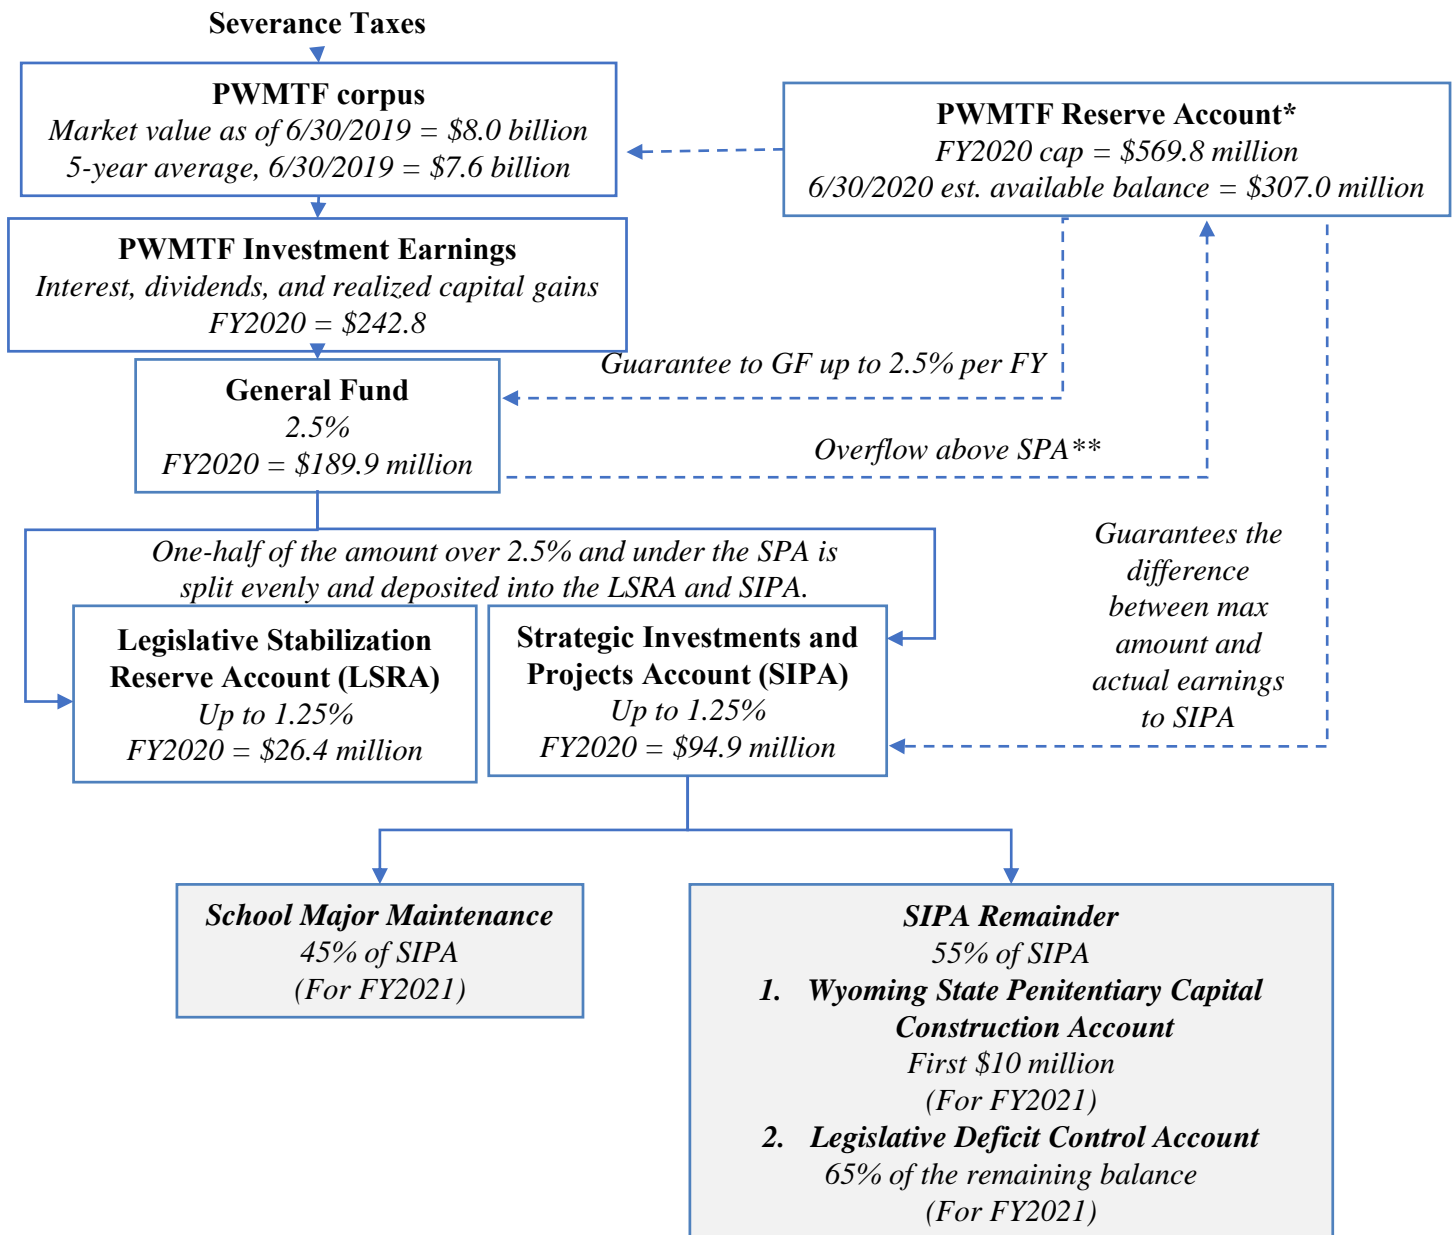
Severance Taxes

PWMTF corpus
Market value as of 6/30/2019 = \$8.0 billion
5-year average, 6/30/2019 = \$7.6 billion

PWMTF Reserve Account*
FY2020 cap = \$569.8 million
6/30/2020 est. available balance = \$307.0 million

PWMTF Investment Earnings
Interest, dividends, and realized capital gains
FY2020 = \$242.8

Guarantee to GF up to 2.5% per FY

General Fund
2.5%
FY2020 = \$189.9 million

Overflow above SPA**

One-half of the amount over 2.5% and under the SPA is split evenly and deposited into the LSRA and SIPA.

Guarantees the difference between max amount and actual earnings to SIPA

Legislative Stabilization Reserve Account (LSRA)
Up to 1.25%
FY2020 = \$26.4 million

Strategic Investments and Projects Account (SIPA)
Up to 1.25%
FY2020 = \$94.9 million

School Major Maintenance
45% of SIPA
(For FY2021)

SIPA Remainder
55% of SIPA
1. Wyoming State Penitentiary Capital Construction Account
First \$10 million
(For FY2021)
2. Legislative Deficit Control Account
65% of the remaining balance
(For FY2021)